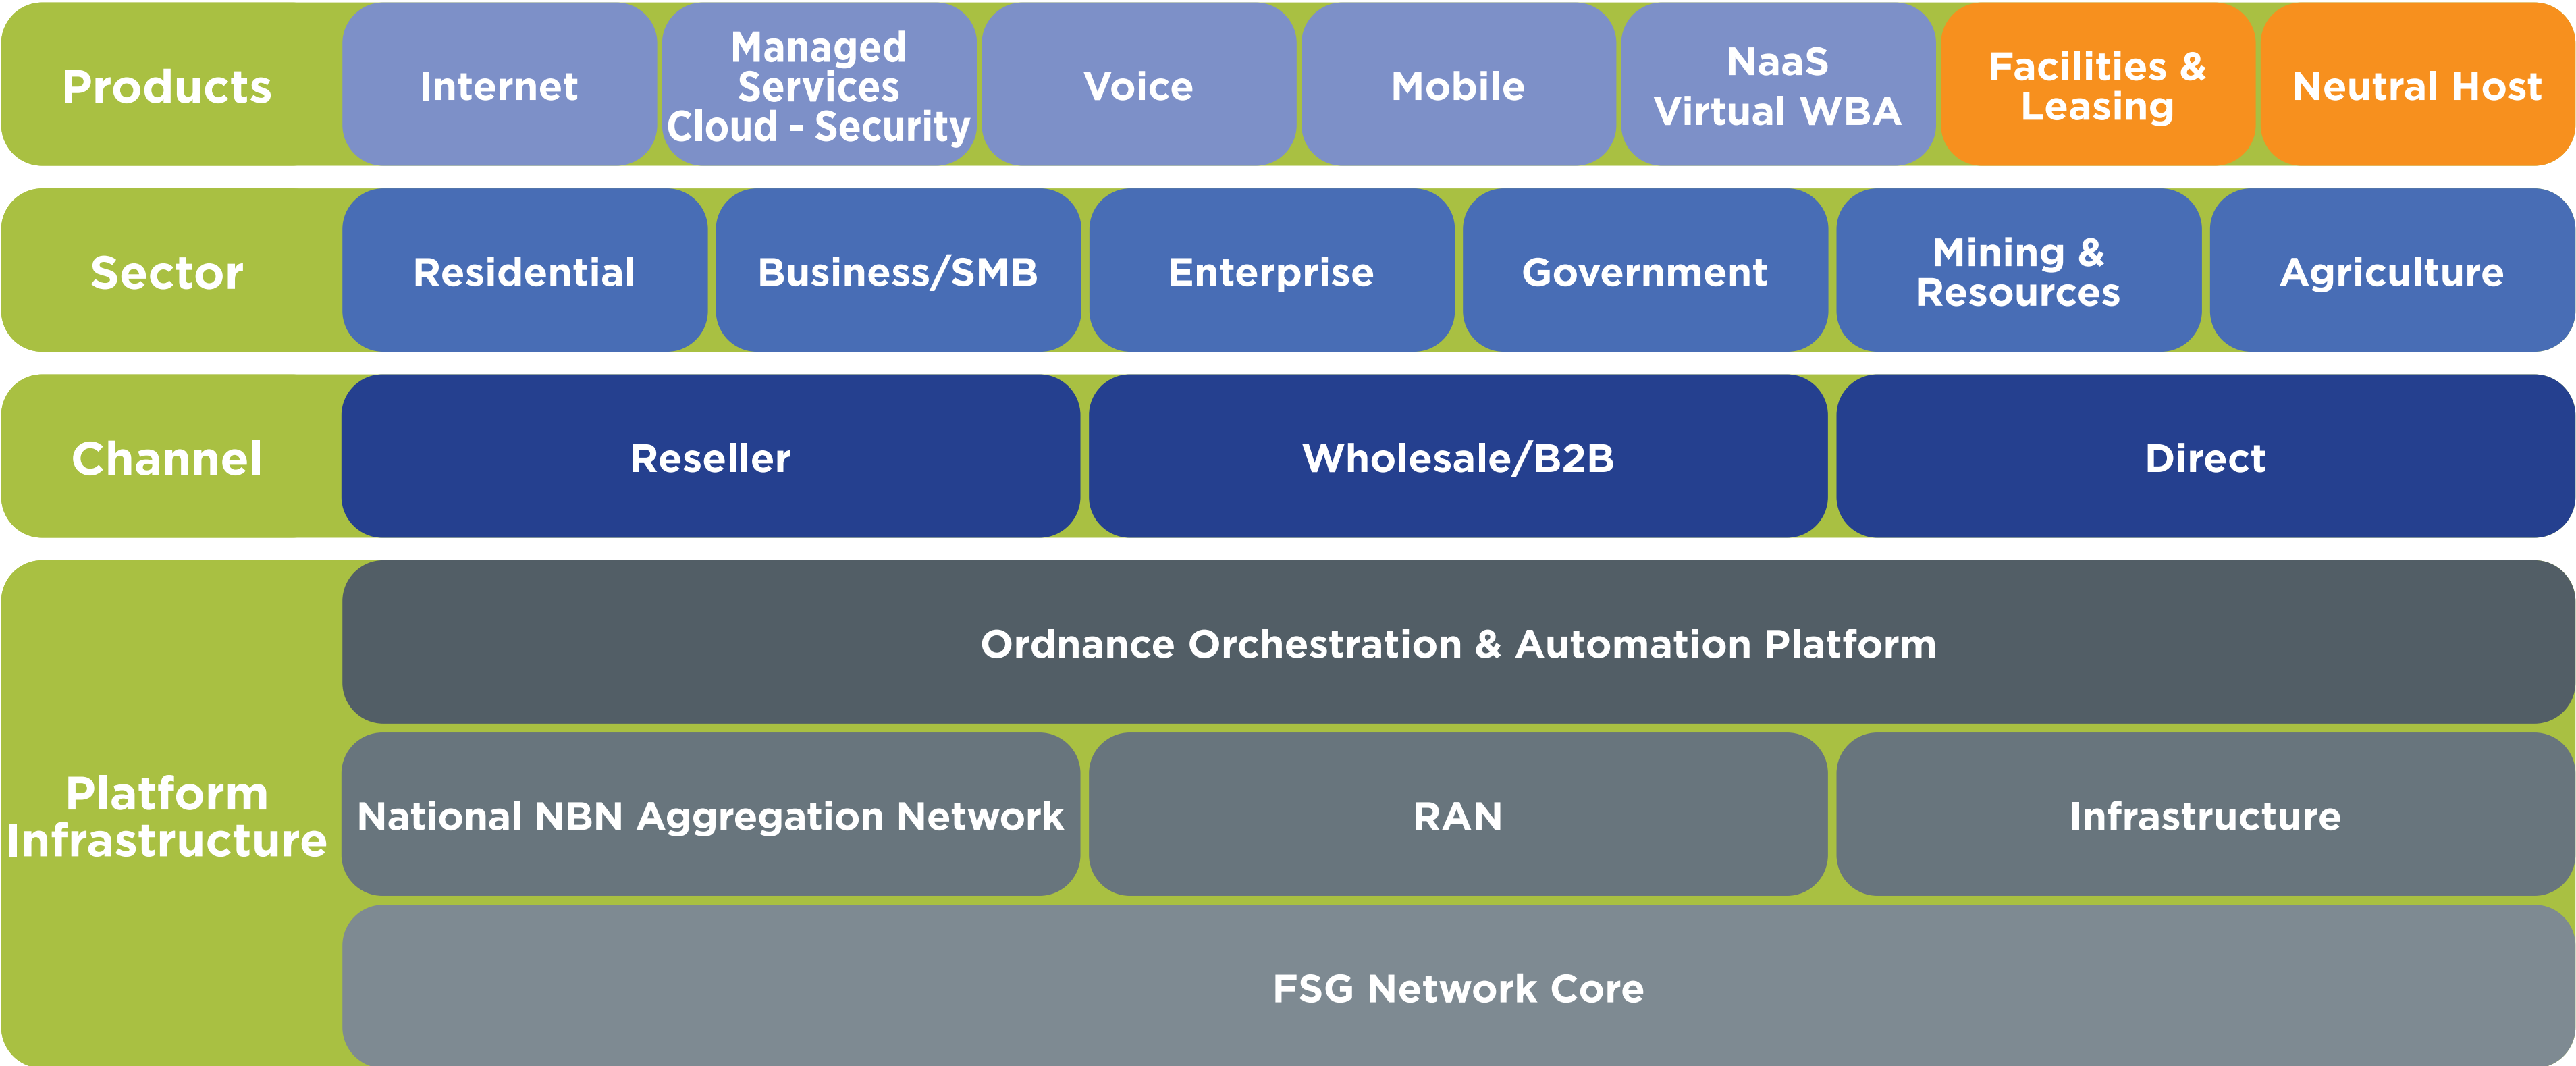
Products
Internet
Managed Services Cloud - Security
Voice
Mobile
NaaS Virtual WBA
Facilities & Leasing
Neutral Host

Sector
Residential
Business/SMB
Enterprise
Government
Mining & Resources
Agriculture

Channel
Reseller
Wholesale/B2B
Direct

Platform Infrastructure
Ordnance Orchestration & Automation Platform
National NBN Aggregation Network
RAN
Infrastructure
FSG Network Core